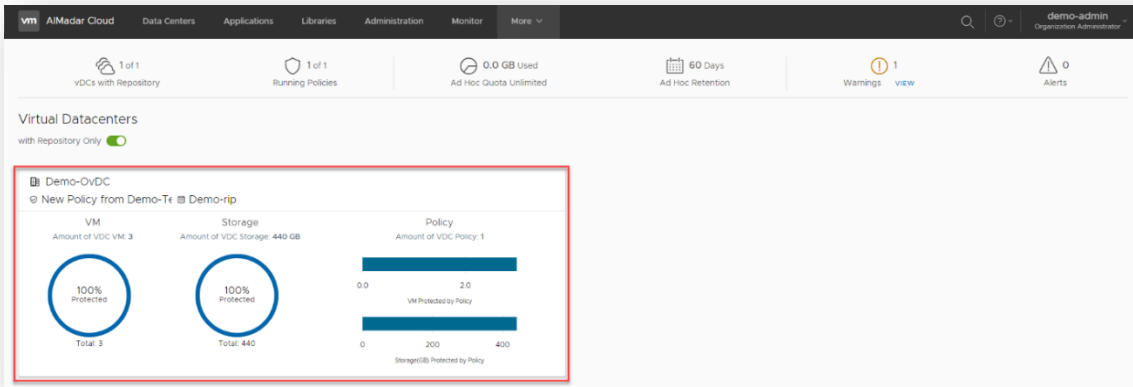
vm AlMadar Cloud Data Centers Applications Libraries Administration Monitor More

demo-admin
Organization Administrator

1 of 1
vDCs with Repository

1 of 1
Running Policies

0.0 GB Used
Ad Hoc Quota Unlimited

60 Days
Ad Hoc Retention

1
Warnings VIEW

0
Alerts

Virtual Datacenters

with Repository Only

Demo-OvDC

New Policy from Demo-Te Demo-rip

VM
Amount of VDC VM: 3
100%
Protected
Total: 3

Storage
Amount of VDC Storage: 440 GB
100%
Protected
Total: 440

Policy
Amount of VDC Policy: 1
0.0 2.0
VM Protected by Policy
0 200 400
Storage(GB) Protected by Policy